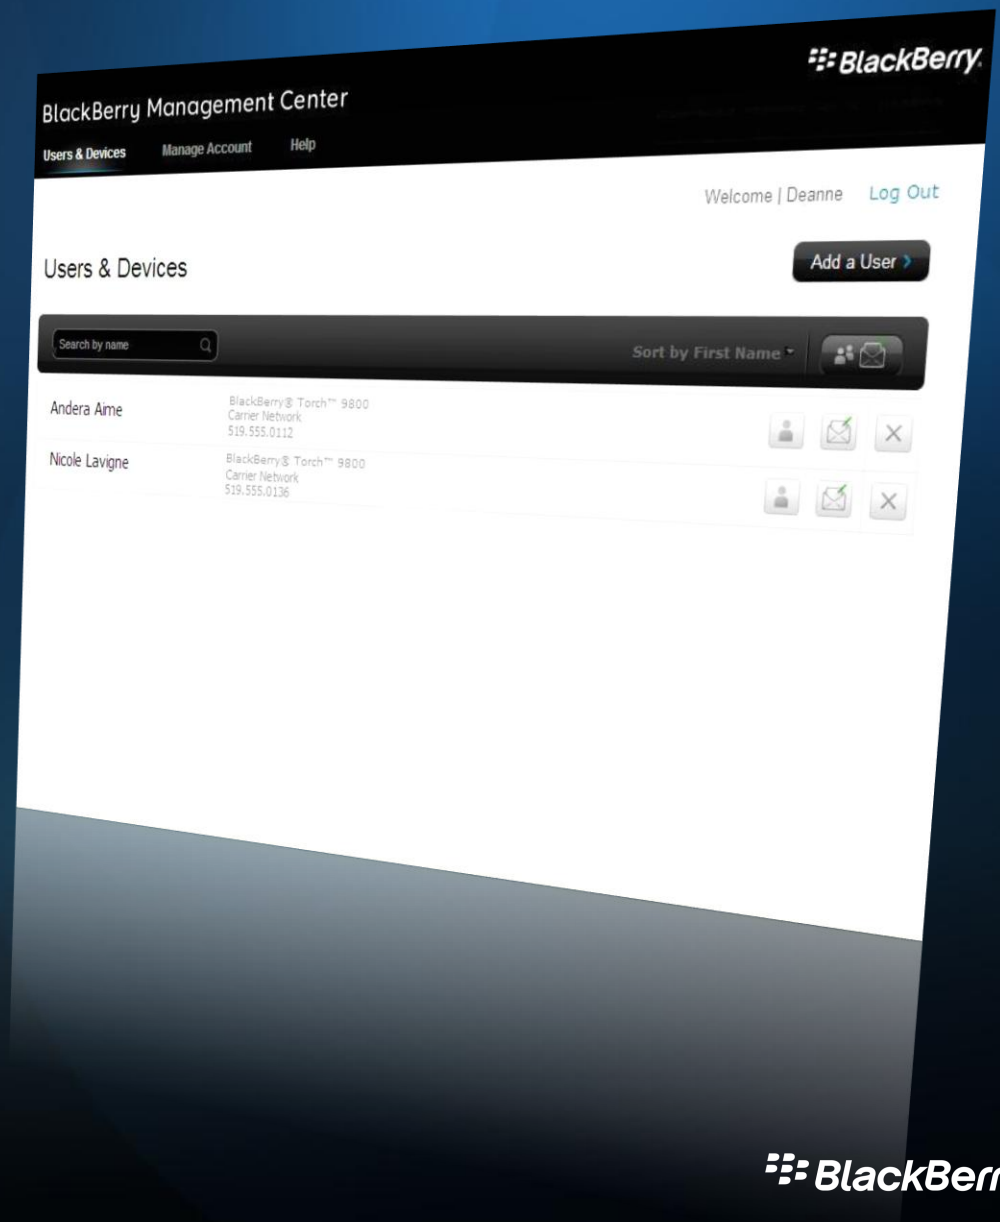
BlackBerry

BlackBerry Management Center

Users & Devices Manage Account Help

Welcome | Deanne Log Out

Users & Devices

Add a User

Search by name

Sort by First Name

Andera Aime
BlackBerry® Torch™ 9800
Carrier Network
519.555.0112

Nicole Lavigne
BlackBerry® Torch™ 9800
Carrier Network
519.555.0136

BlackBer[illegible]